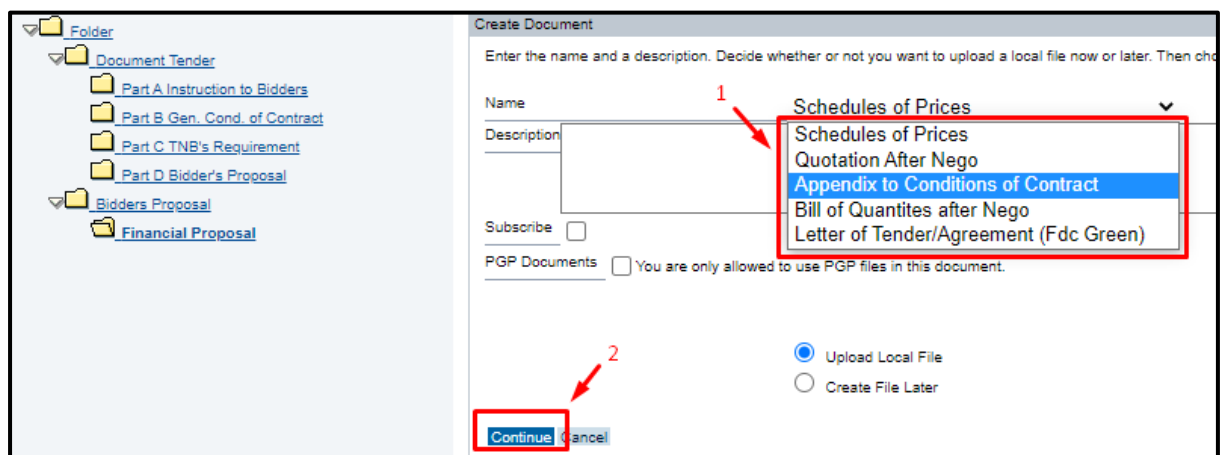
Folder
Document Tender
Part A Instruction to Bidders
Part B Gen. Cond. of Contract
Part C TNB's Requirement
Part D Bidder's Proposal
Bidders Proposal
Financial Proposal

Create Document

Enter the name and a description. Decide whether or not you want to upload a local file now or later. Then ch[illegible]

Name
Schedules of Prices

1

Description

Schedules of Prices
Quotation After Nego
Appendix to Conditions of Contract
Bill of Quantites after Nego
Letter of Tender/Agreement (Fdc Green)

Subscribe

PGP Documents
You are only allowed to use PGP files in this document.

2

Upload Local File
Create File Later

Continue
Cancel